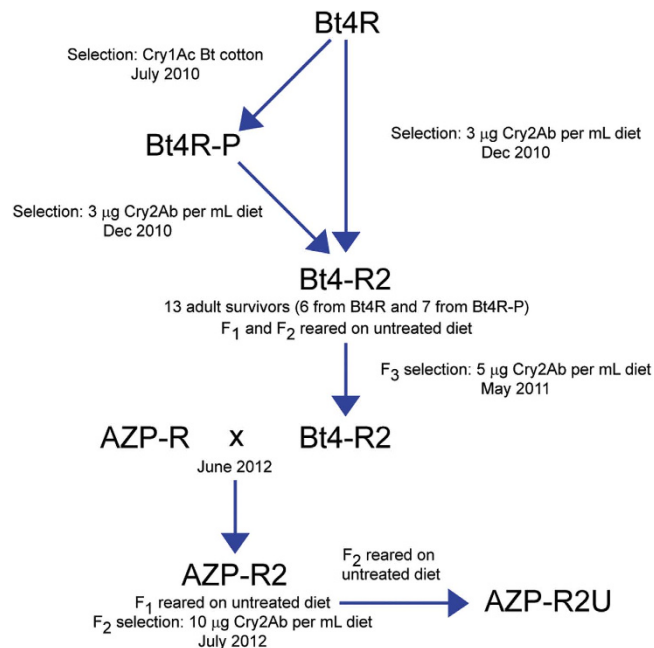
Bt4R

Selection: Cry1Ac Bt cotton
July 2010

Bt4R-P

Selection: 3 $\mu$g Cry2Ab per mL diet
Dec 2010

Selection: 3 $\mu$g Cry2Ab per mL diet
Dec 2010

Bt4-R2
13 adult survivors (6 from Bt4R and 7 from Bt4R-P)
$F_1$ and $F_2$ reared on untreated diet

$F_3$ selection: 5 $\mu$g Cry2Ab per mL diet
May 2011

AZP-R x Bt4-R2
June 2012

AZP-R2
$F_1$ reared on untreated diet
$F_2$ selection: 10 $\mu$g Cry2Ab per mL diet
July 2012

$F_2$ reared on
untreated diet

AZP-R2U